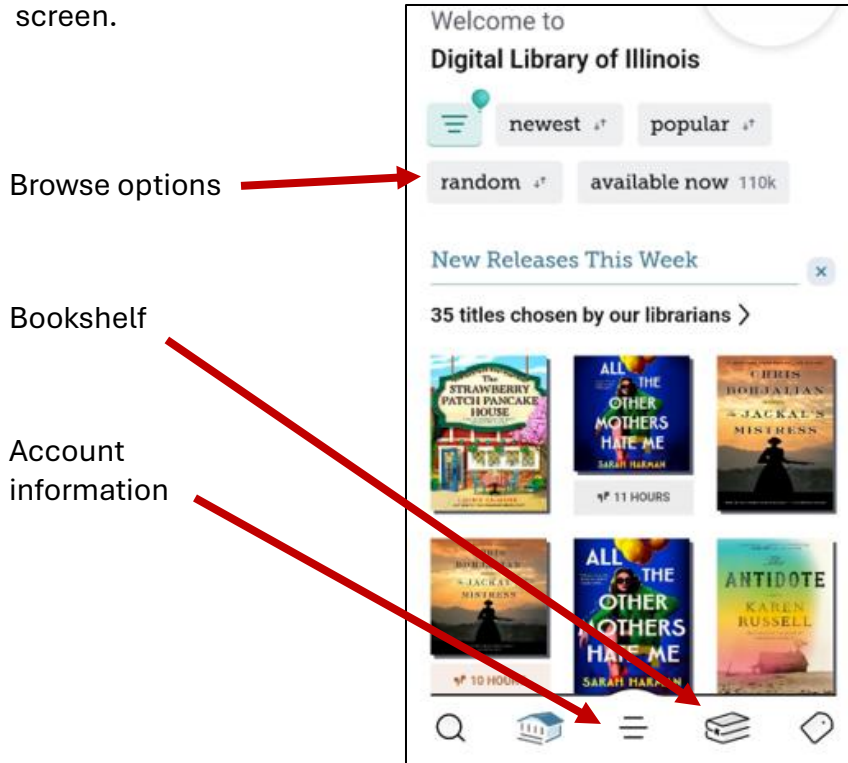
screen.

Browse options

Bookshelf

Account information

Welcome to

Digital Library of Illinois

newest

popular

random

available now 110k

New Releases This Week

×

35 titles chosen by our librarians >

The STRAWBERRY PATCH PANCAKE HOUSE

ALL THE OTHER MOTHERS HATE ME

SARAH HARMAN

11 HOURS

CHRIS BOHJALIAN

THE JACKAL'S MISTRESS

CHRIS BOHJALIAN

THE JACKAL'S MISTRESS

10 HOURS

ALL THE OTHER MOTHERS HATE ME

SARAH HARMAN

THE ANTIDOTE

KAREN RUSSELL